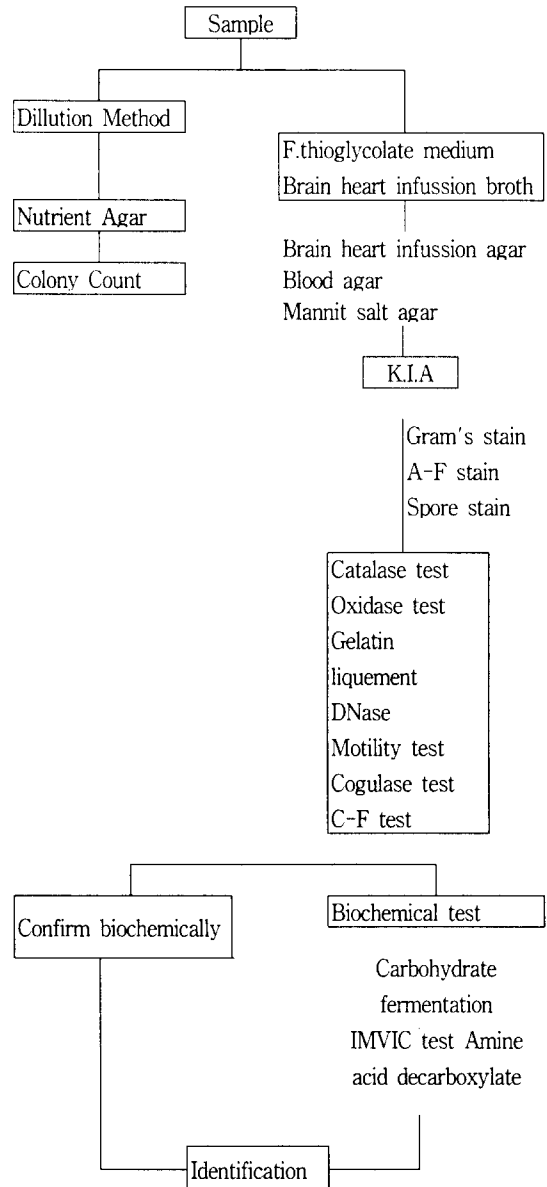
Sample

Dillution Method

Nutrient Agar

Colony Count

F.thioglycolate medium
Brain heart infussion broth

Brain heart infussion agar
Blood agar
Mannit salt agar

K.I.A

Gram's stain
A-F stain
Spore stain

Catalase test
Oxidase test
Gelatin liquement
DNase
Motility test
Cogulase test
C-F test

Confirm biochemically

Biochemical test

Carbohydrate fermentation
IMVIC test Amine acid decarboxylate

Identification